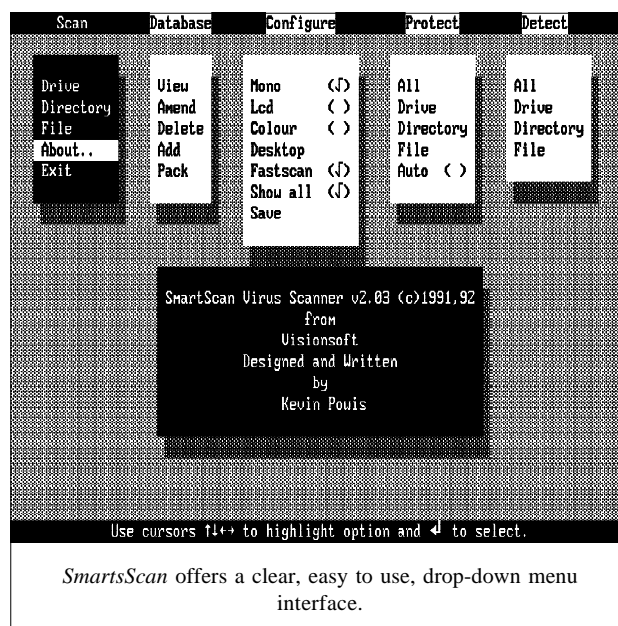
Scan Database Configure Protect Detect

Drive
Directory
File
About..
Exit

View
Amend
Delete
Add
Pack

Mono (√)
Lcd ( )
Colour ( )
Desktop
Fastscan (√)
Show all (√)
Save

All
Drive
Directory
File
Auto ( )

All
Drive
Directory
File

SmartScan Virus Scanner v2.03 (c)1991,92
from
Visionsoft
Designed and Written
by
Kevin Powis

Use cursors ↑↓←→ to highlight option and ↵ to select.

*SmartsScan* offers a clear, easy to use, drop-down menu interface.